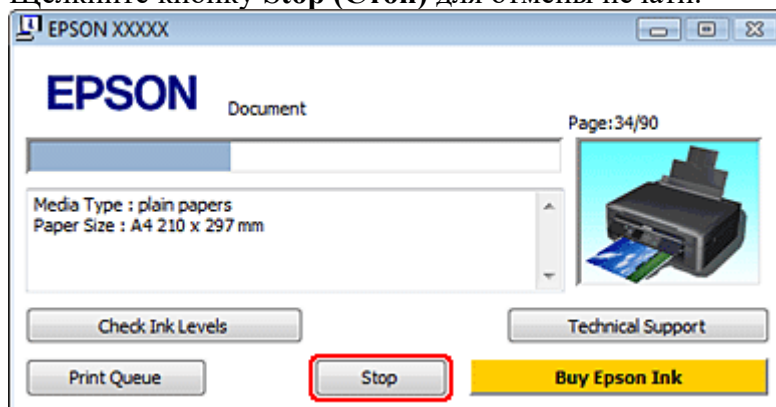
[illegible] кнопку Stop (Стоп) для отмены печати.

EPSON XXXXX

EPSON

Document

Page:34/90

Media Type : plain papers
Paper Size : A4 210 x 297 mm

Check Ink Levels

Technical Support

Print Queue

Stop

Buy Epson Ink